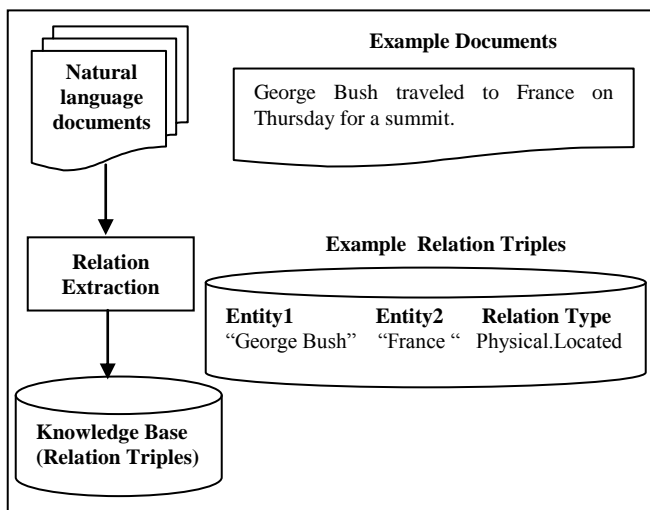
Natural language documents

Relation Extraction

Knowledge Base (Relation Triples)

Example Documents

George Bush traveled to France on Thursday for a summit.

Example Relation Triples

| Entity1 | Entity2 | Relation Type |
|---|---|---|
| “George Bush” | “France “ | Physical.Located |